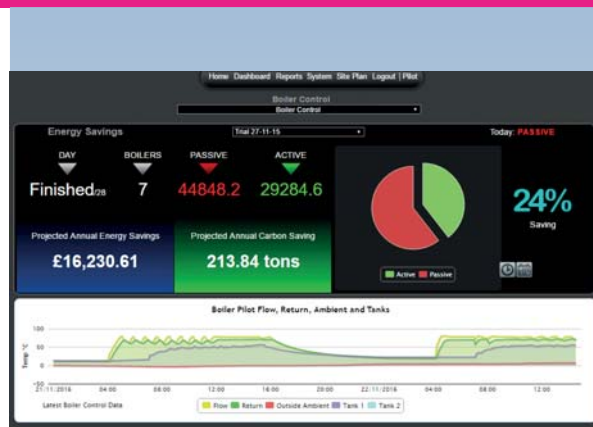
Home Dashboard Reports System Site Plan Logout | Pilot

Boiler Control
Boiler Control

Energy Savings
Trial 27-11-15
Today: PASSIVE

DAY
Finished/28

BOILERS
7

PASSIVE
44848.2

ACTIVE
29284.6

24%
Saving

Active Passive

Projected Annual Energy Savings
£16,230.61

Projected Annual Carbon Saving
213.84 tons

Boiler Pilot Flow, Return, Ambient and Tanks

100
50
0
-50
Temp °C

21/11/2016 04:00 08:00 12:00 16:00 20:00 22/11/2016 04:00 08:00 12:00

Latest Boiler Control Data

Flow Return Outside Ambient Tank 1 Tank 2